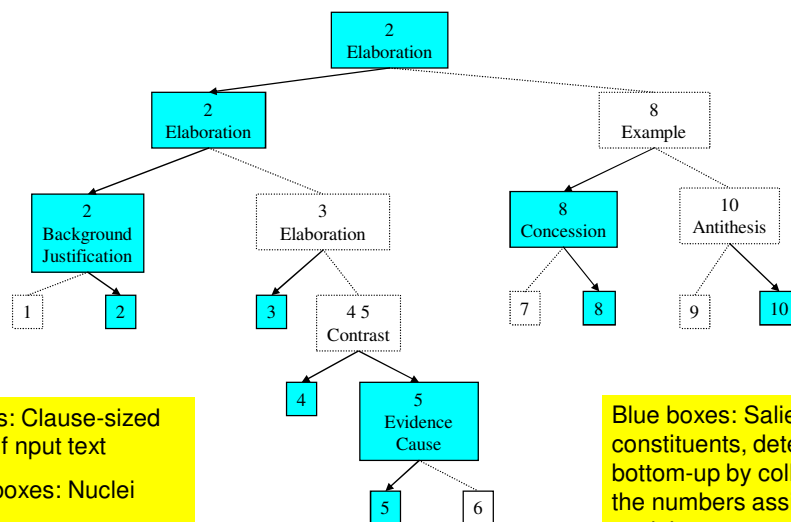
2
Elaboration

2
Elaboration

8
Example

2
Background
Justification

3
Elaboration

8
Concession

10
Antithesis

1

2

3

4 5
Contrast

7

8

9

10

4

5
Evidence
Cause

5

6

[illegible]s: Clause-sized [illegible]f nput text

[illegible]boxes: Nuclei

Blue boxes: Salie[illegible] constituents, dete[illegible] bottom-up by col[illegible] the numbers ass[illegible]